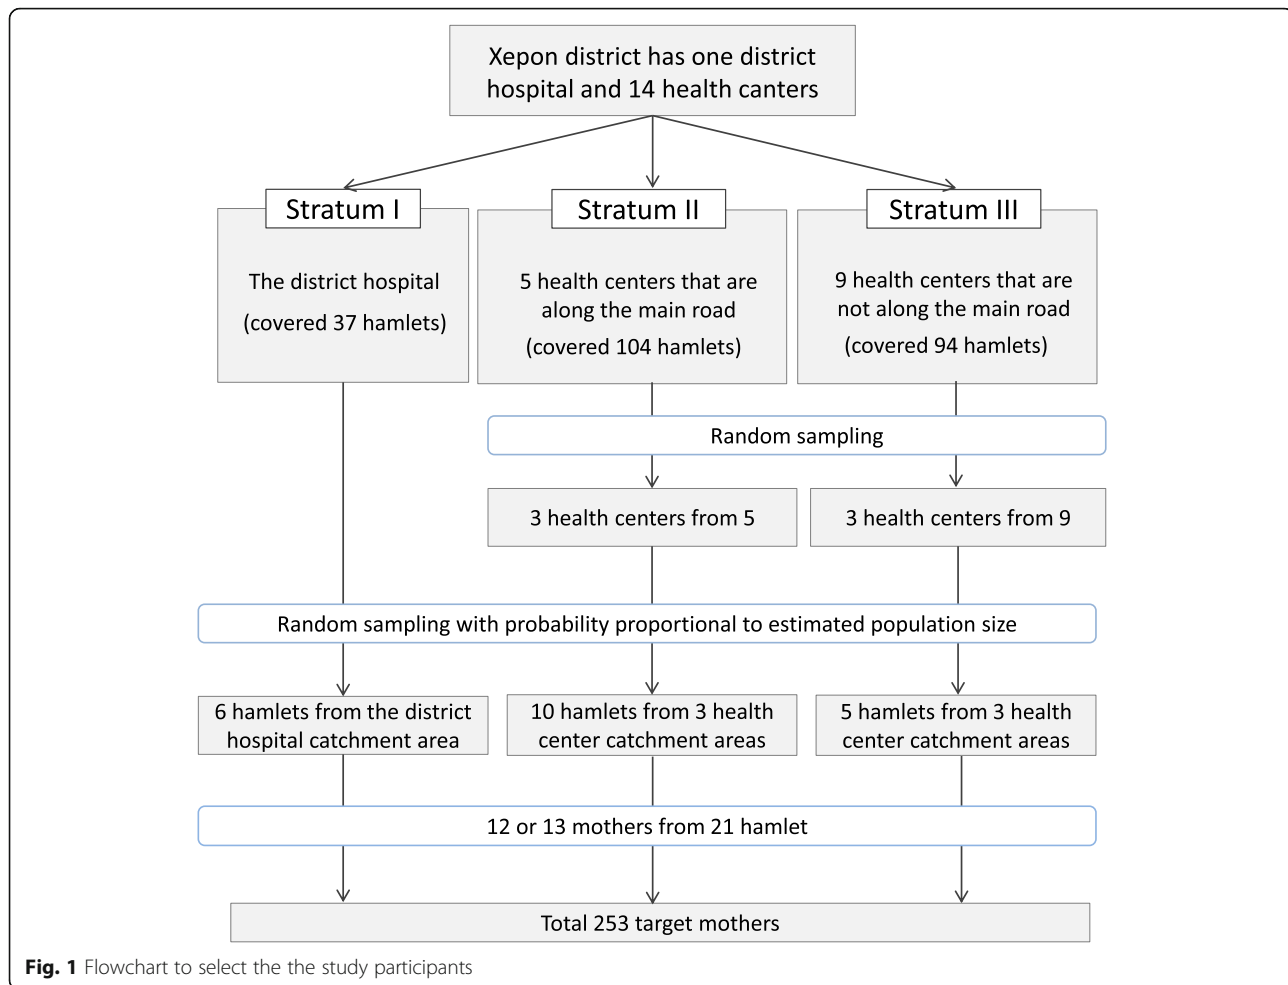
Xepon district has one district hospital and 14 health canters

Stratum I

The district hospital

(covered 37 hamlets)

Stratum II

5 health centers that are along the main road

(covered 104 hamlets)

Stratum III

9 health centers that are not along the main road

(covered 94 hamlets)

Random sampling

3 health centers from 5

3 health centers from 9

Random sampling with probability proportional to estimated population size

6 hamlets from the district hospital catchment area

10 hamlets from 3 health center catchment areas

5 hamlets from 3 health center catchment areas

12 or 13 mothers from 21 hamlet

Total 253 target mothers

Fig. 1 Flowchart to select the the study participants